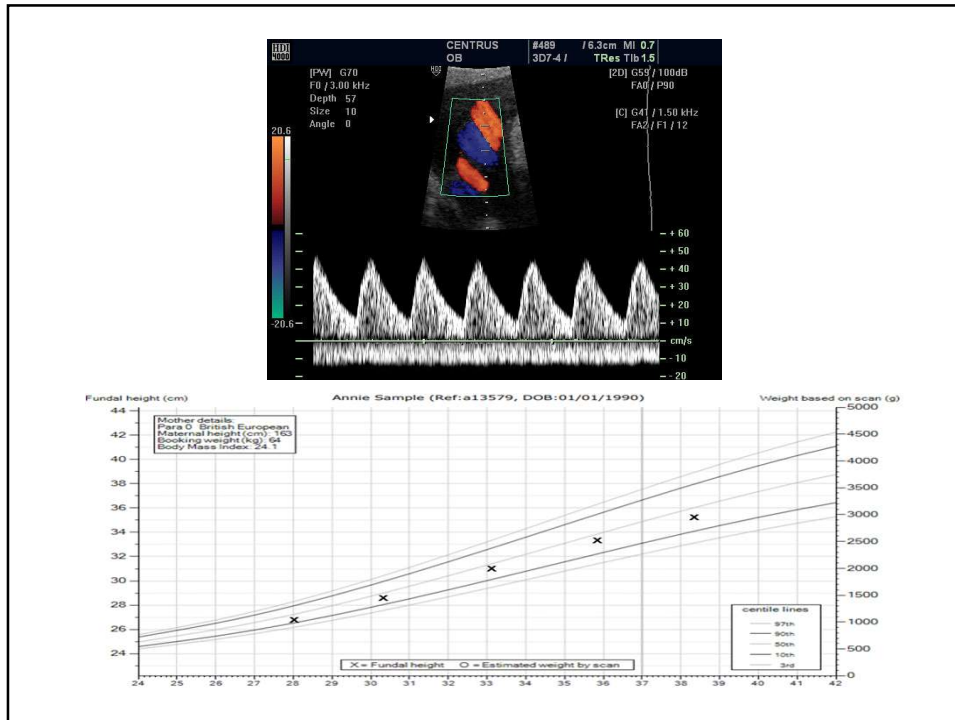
HDI 5000

CENTRUS OB

#489 / 6.3cm MI 0.7
3D7-4 / TRes Tlb 1.5

[PW] G70
F0 / 3.00 kHz
Depth 57
Size 10
Angle 0

[2D] G59 / 100dB
FA0 / P90

[C] G41 / 1.50 kHz
FA2 / F1 / 12

20.6

-20.6

+ 60
+ 50
+ 40
+ 30
+ 20
+ 10
cm/s
- 10
- 20

Fundal height (cm)

Annie Sample (Ref:a13579, DOB:01/01/1990)

Weight based on scan (g)

Mother details:
Para 0 British European
Maternal height (cm): 163
Booking weight (kg): 64
Body Mass Index: 24.1

44
42
40
38
36
34
32
30
28
26
24

5000
4500
4000
3500
3000
2500
2000
1500
1000
500
0

centile lines
97th
90th
50th
10th
3rd

X = Fundal height O = Estimated weight by scan

24 25 26 27 28 29 30 31 32 33 34 35 36 37 38 39 40 41 42